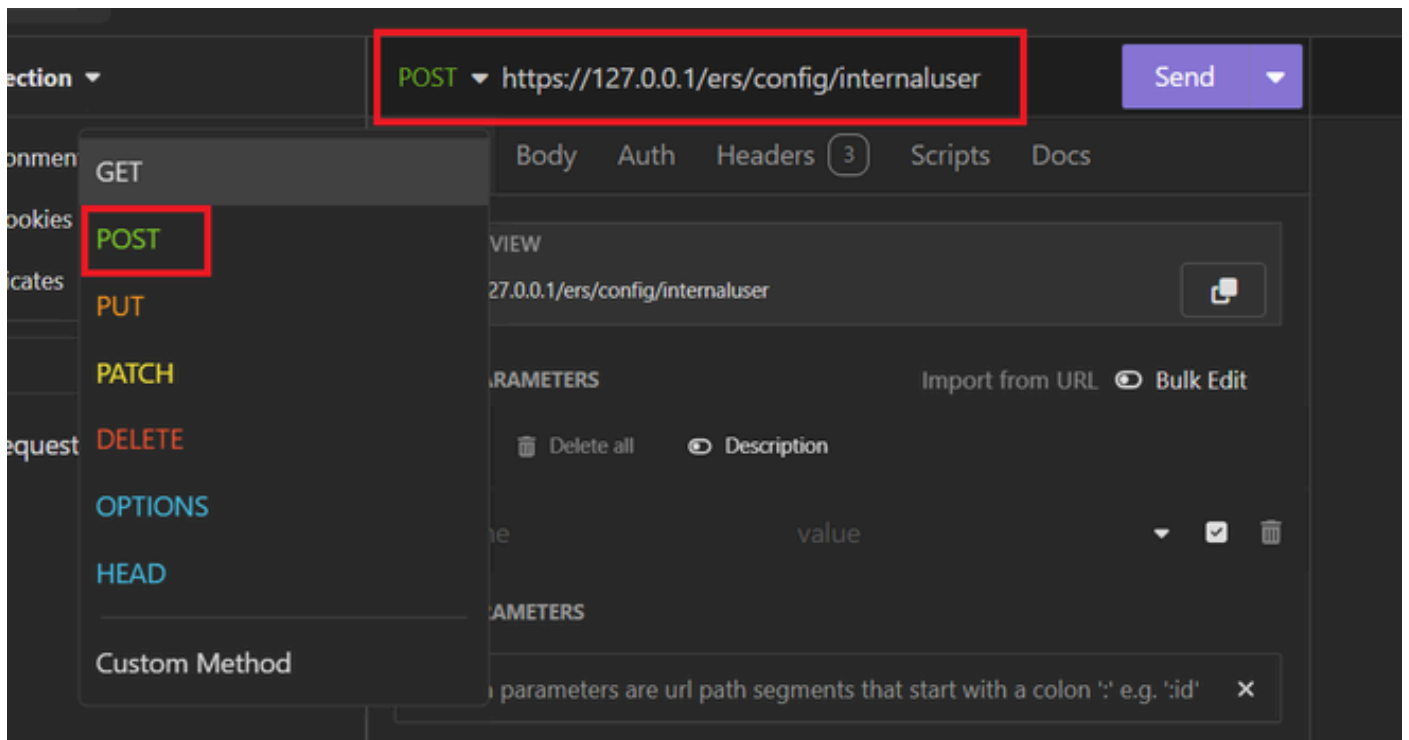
ection ▾

POST ▾ https://127.0.0.1/ers/config/internaluser

Send ▾

onment
ookies
icates

equest

GET
POST
PUT
PATCH
DELETE
OPTIONS
HEAD
Custom Method

Body Auth Headers 3 Scripts Docs

VIEW
27.0.0.1/ers/config/internaluser

ARAMETERS
Import from URL Bulk Edit

Delete all Description

e value

AMETERS

parameters are url path segments that start with a colon ':' e.g. ':id' ✕